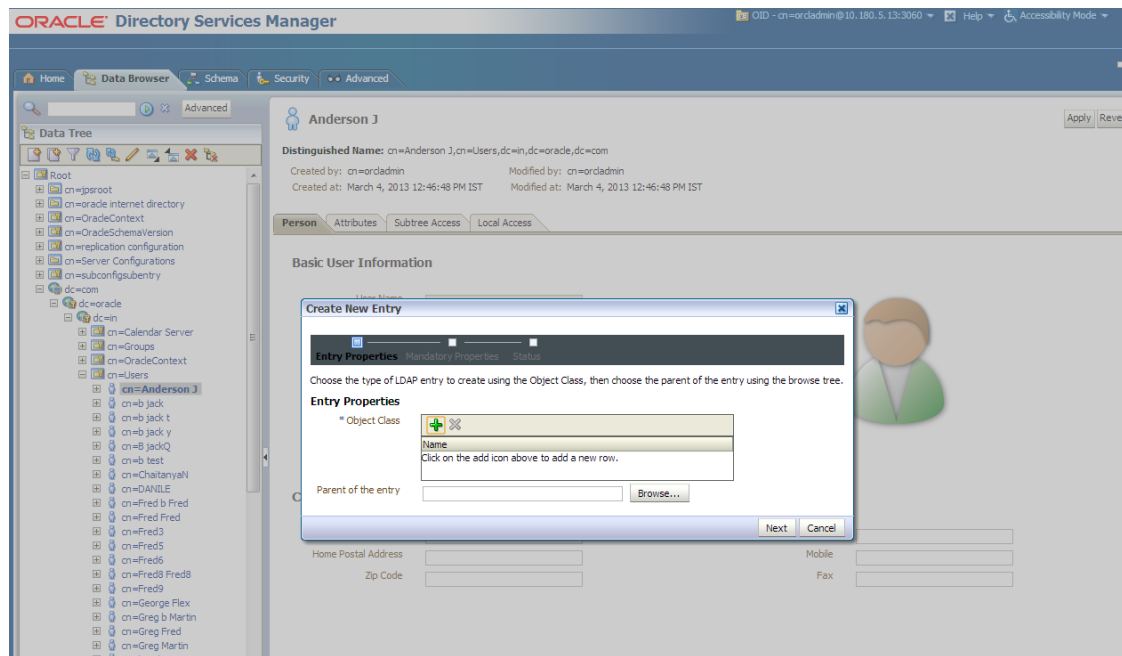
ORACLE Directory Services Manager

OID - cn=orcladmin@10.180.5.13:3060 ▾ Help ▾ Accessibility Mode ▾

Home Data Browser Schema Security Advanced

Advanced

Data Tree

Root
cn=jpsroot
cn=oracle internet directory
cn=OracleContext
cn=OracleSchemaVersion
cn=replication configuration
cn=Server Configurations
cn=subconfigsubentry
dc=com
dc=oracle
dc=in
cn=Calendar Server
cn=Groups
cn=OracleContext
cn=Users
cn=Anderson J
cn=b jack
cn=b jack t
cn=b jack y
cn=B jackQ
cn=b test
cn=ChaitanyaN
cn=DANILE
cn=Fred b Fred
cn=Fred Fred
cn=Fred3
cn=Fred5
cn=Fred6
cn=Fred8 Fred8
cn=Fred9
cn=George Flex
cn=Greg b Martin
cn=Greg Fred
cn=Greg Martin

Anderson J

Apply Reve

Distinguished Name: cn=Anderson J,cn=Users,dc=in,dc=oracle,dc=com

Created by: cn=orcladmin Modified by: cn=orcladmin
Created at: March 4, 2013 12:46:48 PM IST Modified at: March 4, 2013 12:46:48 PM IST

Person Attributes Subtree Access Local Access

Basic User Information

User Name

Create New Entry

Entry Properties Mandatory Properties Status

Choose the type of LDAP entry to create using the Object Class, then choose the parent of the entry using the browse tree.

Entry Properties

* Object Class

Name
Click on the add icon above to add a new row.

Parent of the entry Browse...

Next Cancel

C

Home Postal Address Mobile
Zip Code Fax